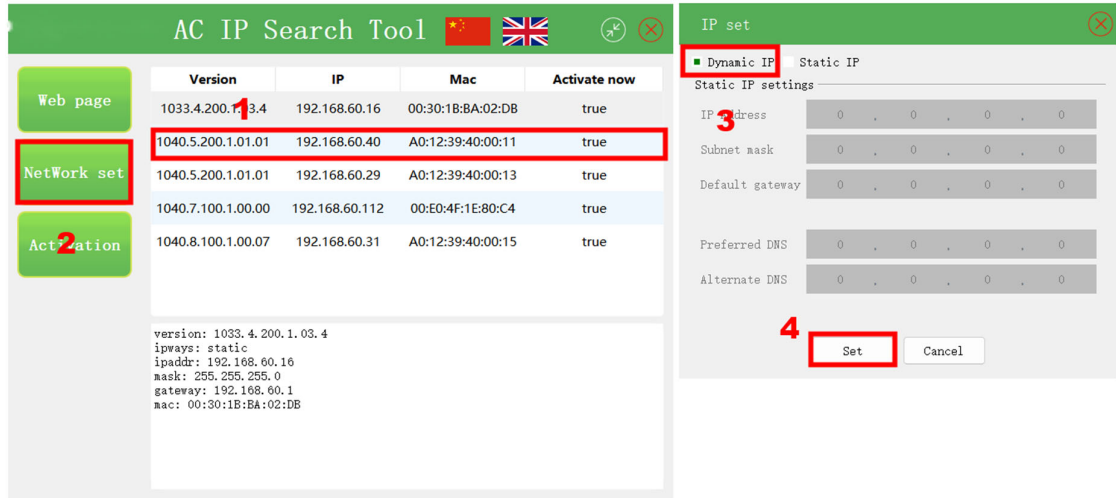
AC IP Search Tool

Web page

NetWork set

Acti2ation

| Version | IP | Mac | Activate now |
|---|---|---|---|
| 1033.4.200.1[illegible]3.4 | 192.168.60.16 | 00:30:1B:BA:02:DB | true |
| 1040.5.200.1.01.01 | 192.168.60.40 | A0:12:39:40:00:11 | true |
| 1040.5.200.1.01.01 | 192.168.60.29 | A0:12:39:40:00:13 | true |
| 1040.7.100.1.00.00 | 192.168.60.112 | 00:E0:4F:1E:80:C4 | true |
| 1040.8.100.1.00.07 | 192.168.60.31 | A0:12:39:40:00:15 | true |

1

version: 1033.4.200.1.03.4
ipways: static
ipaddr: 192.168.60.16
mask: 255.255.255.0
gateway: 192.168.60.1
mac: 00:30:1B:BA:02:DB

IP set

Dynamic IP Static IP

Static IP settings

IP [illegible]ddress 0 . 0 . 0 . 0

3

Subnet mask 0 . 0 . 0 . 0

Default gateway 0 . 0 . 0 . 0

Preferred DNS 0 . 0 . 0 . 0

Alternate DNS 0 . 0 . 0 . 0

4

Set Cancel